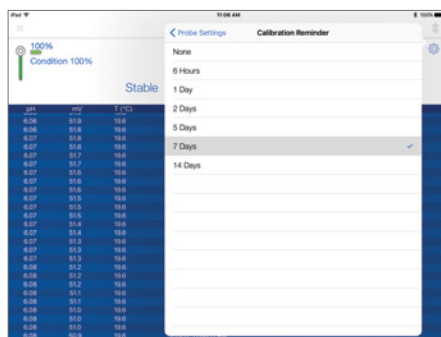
iPad 11:06 AM 100%

100%
Condition 100%

Stable

| pH | mV | T (°C) |
|---|---|---|
| 6.06 | 51.9 | 19.6 |
| 6.06 | 51.9 | 19.6 |
| 6.07 | 51.8 | 19.6 |
| 6.07 | 51.8 | 19.6 |
| 6.07 | 51.7 | 19.6 |
| 6.07 | 51.7 | 19.6 |
| 6.07 | 51.6 | 19.6 |
| 6.07 | 51.6 | 19.6 |
| 6.07 | 51.6 | 19.6 |
| 6.07 | 51.5 | 19.6 |
| 6.07 | 51.5 | 19.6 |
| 6.07 | 51.5 | 19.6 |
| 6.07 | 51.4 | 19.6 |
| 6.07 | 51.4 | 19.6 |
| 6.07 | 51.3 | 19.6 |
| 6.07 | 51.3 | 19.6 |
| 6.07 | 51.3 | 19.6 |
| 6.08 | 51.2 | 19.6 |
| 6.08 | 51.2 | 19.6 |
| 6.08 | 51.2 | 19.6 |
| 6.08 | 51.1 | 19.6 |
| 6.08 | 51.1 | 19.6 |
| 6.08 | 51.0 | 19.6 |
| 6.08 | 51.0 | 19.6 |
| 6.08 | 51.0 | 19.6 |

< Probe Settings
Calibration Reminder

None
6 Hours
1 Day
2 Days
5 Days
7 Days ✓
14 Days